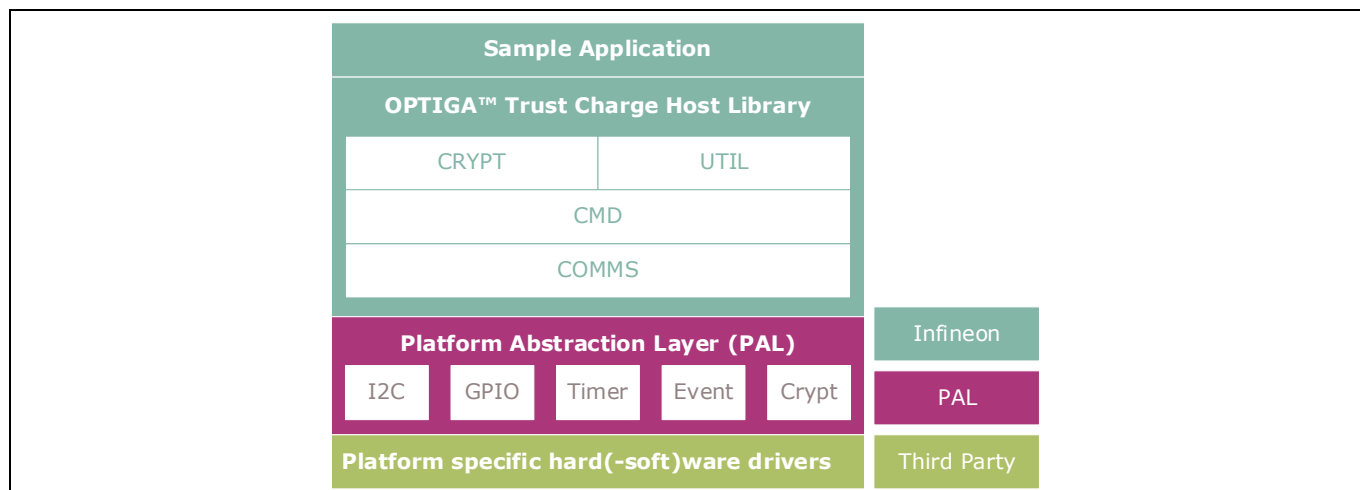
Sample Application

OPTIGA™ Trust Charge Host Library

CRYPT

UTIL

CMD

COMMS

Platform Abstraction Layer (PAL)

I2C

GPIO

Timer

Event

Crypt

Platform specific hard(-soft)ware drivers

Infineon

PAL

Third Party